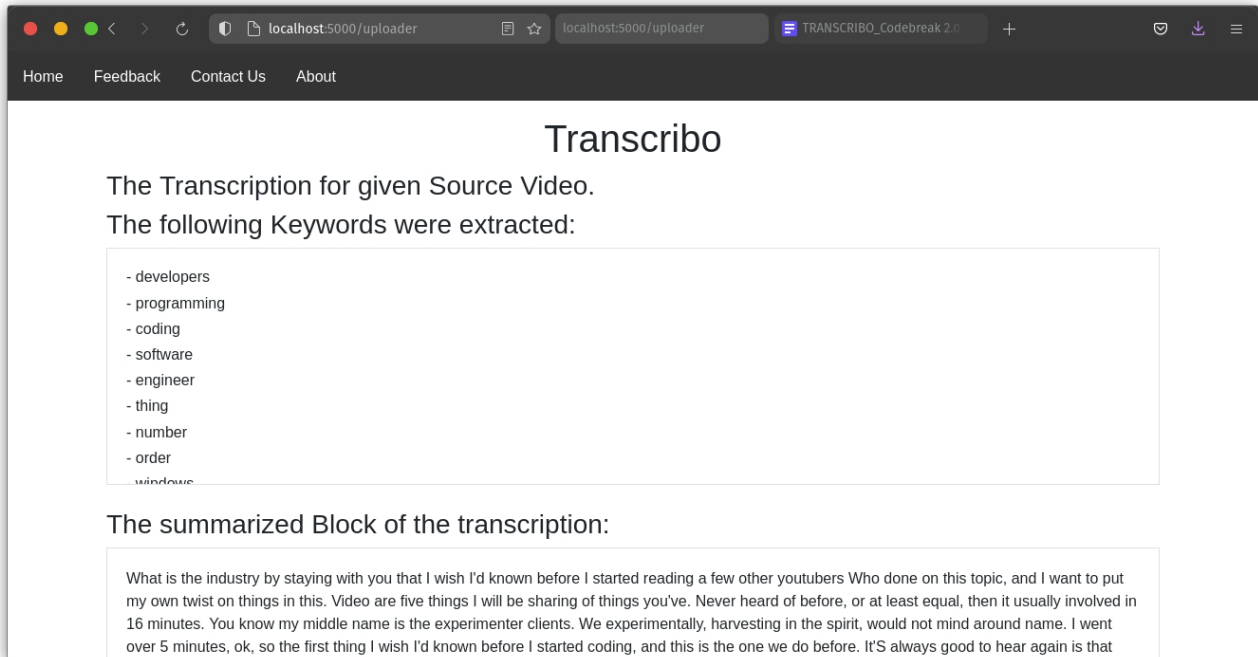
localhost:5000/uploader

localhost:5000/uploader

TRANSCRIBO_Codebreak 2.0

Home Feedback Contact Us About

Transcribo

The Transcription for given Source Video.

The following Keywords were extracted:

- developers
- programming
- coding
- software
- engineer
- thing
- number
- order
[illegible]

The summarized Block of the transcription:

What is the industry by staying with you that I wish I'd known before I started reading a few other youtubers Who done on this topic, and I want to put my own twist on things in this. Video are five things I will be sharing of things you've. Never heard of before, or at least equal, then it usually involved in 16 minutes. You know my middle name is the experimenter clients. We experimentally, harvesting in the spirit, would not mind around name. I went over 5 minutes, ok, so the first thing I wish I'd known before I started coding, and this is the one we do before. It'S always good to hear again is that